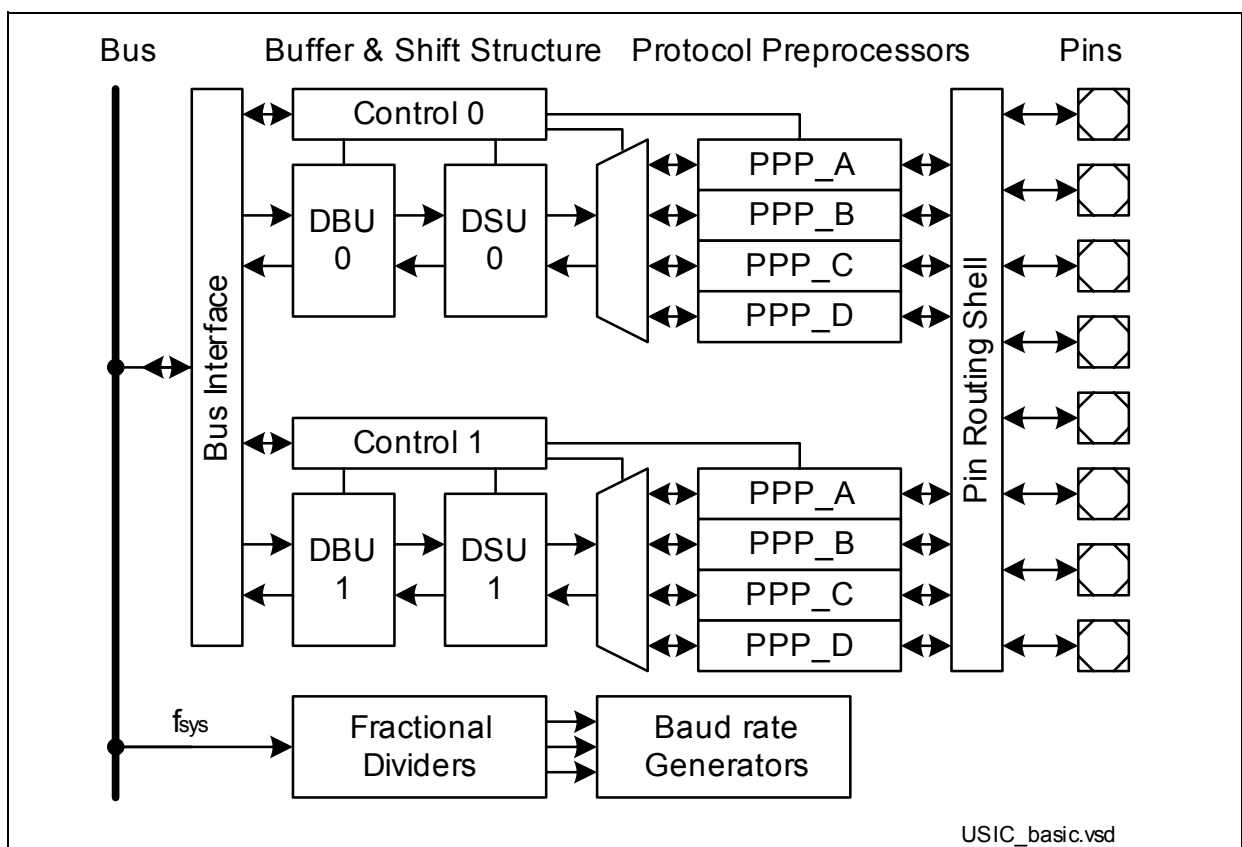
Bus

Buffer & Shift Structure

Protocol Preprocessors

Pins

Bus Interface

Control 0

DBU 0

DSU 0

PPP_A

PPP_B

PPP_C

PPP_D

Control 1

DBU 1

DSU 1

PPP_A

PPP_B

PPP_C

PPP_D

Pin Routing Shell

$f_{sys}$

Fractional Dividers

Baud rate Generators

USIC_basic.vsd